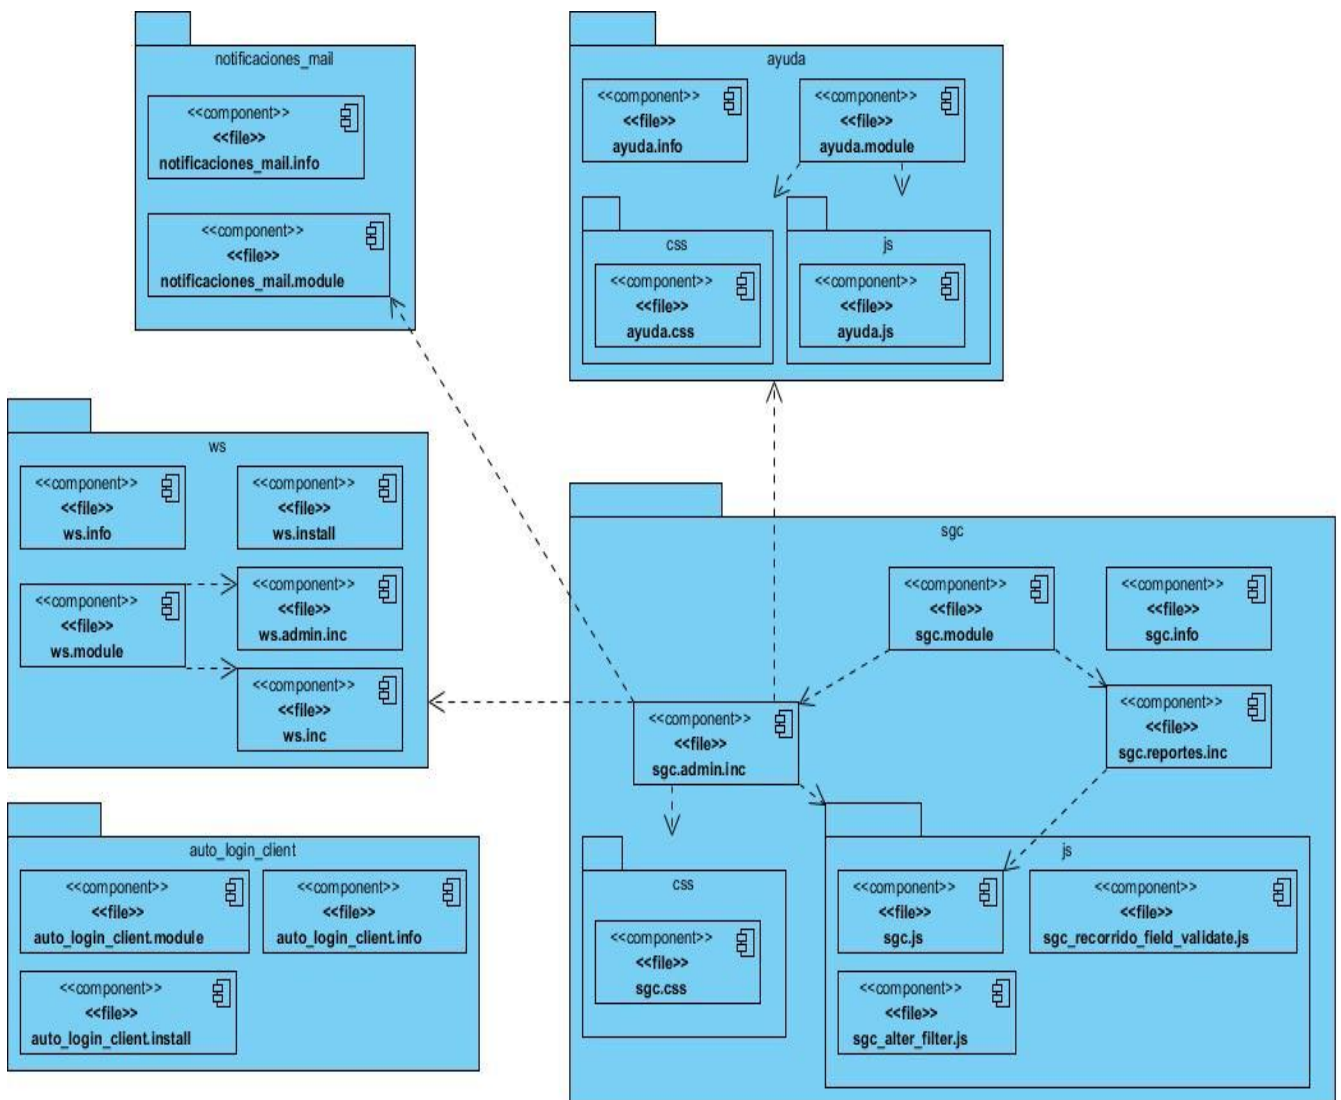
notificaciones_mail

<<component>>
<<file>>
notificaciones_mail.info

<<component>>
<<file>>
notificaciones_mail.module

ayuda

<<component>>
<<file>>
ayuda.info

<<component>>
<<file>>
ayuda.module

css

<<component>>
<<file>>
ayuda.css

js

<<component>>
<<file>>
ayuda.js

ws

<<component>>
<<file>>
ws.info

<<component>>
<<file>>
ws.install

<<component>>
<<file>>
ws.module

<<component>>
<<file>>
ws.admin.inc

<<component>>
<<file>>
ws.inc

auto_login_client

<<component>>
<<file>>
auto_login_client.module

<<component>>
<<file>>
auto_login_client.info

<<component>>
<<file>>
auto_login_client.install

sgc

<<component>>
<<file>>
sgc.module

<<component>>
<<file>>
sgc.info

<<component>>
<<file>>
sgc.admin.inc

<<component>>
<<file>>
sgc.reportes.inc

css

<<component>>
<<file>>
sgc.css

js

<<component>>
<<file>>
sgc.js

<<component>>
<<file>>
sgc_recorrido_field_validate.js

<<component>>
<<file>>
sgc_alter_filter.js